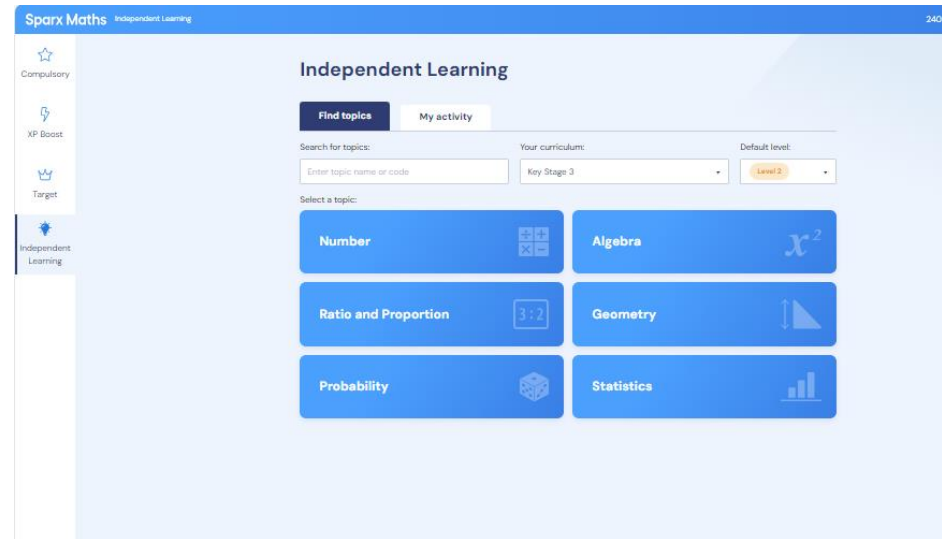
Sparx Maths Independent Learning

240

Compulsory

XP Boost

Target

Independent Learning

Independent Learning

Find topics

My activity

Search for topics:

Enter topic name or code

Your curriculum:

Key Stage 3

Default level:

Level 2

Select a topic:

Number

Algebra

$x^2$

Ratio and Proportion

3:2

Geometry

Probability

Statistics